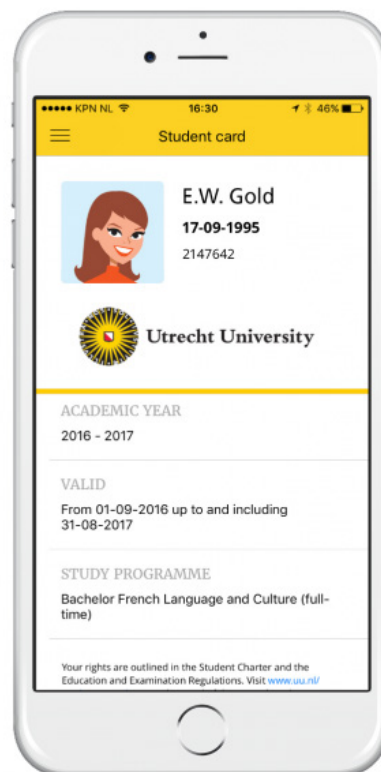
●●●●● KPN NL 16:30 46%

Student card

E.W. Gold

17-09-1995

2147642

Utrecht University

ACADEMIC YEAR

2016 - 2017

VALID

From 01-09-2016 up to and including 31-08-2017

STUDY PROGRAMME

Bachelor French Language and Culture (full-time)

Your rights are outlined in the Student Charter and the Education and Examination Regulations. Visit www.uu.nl/